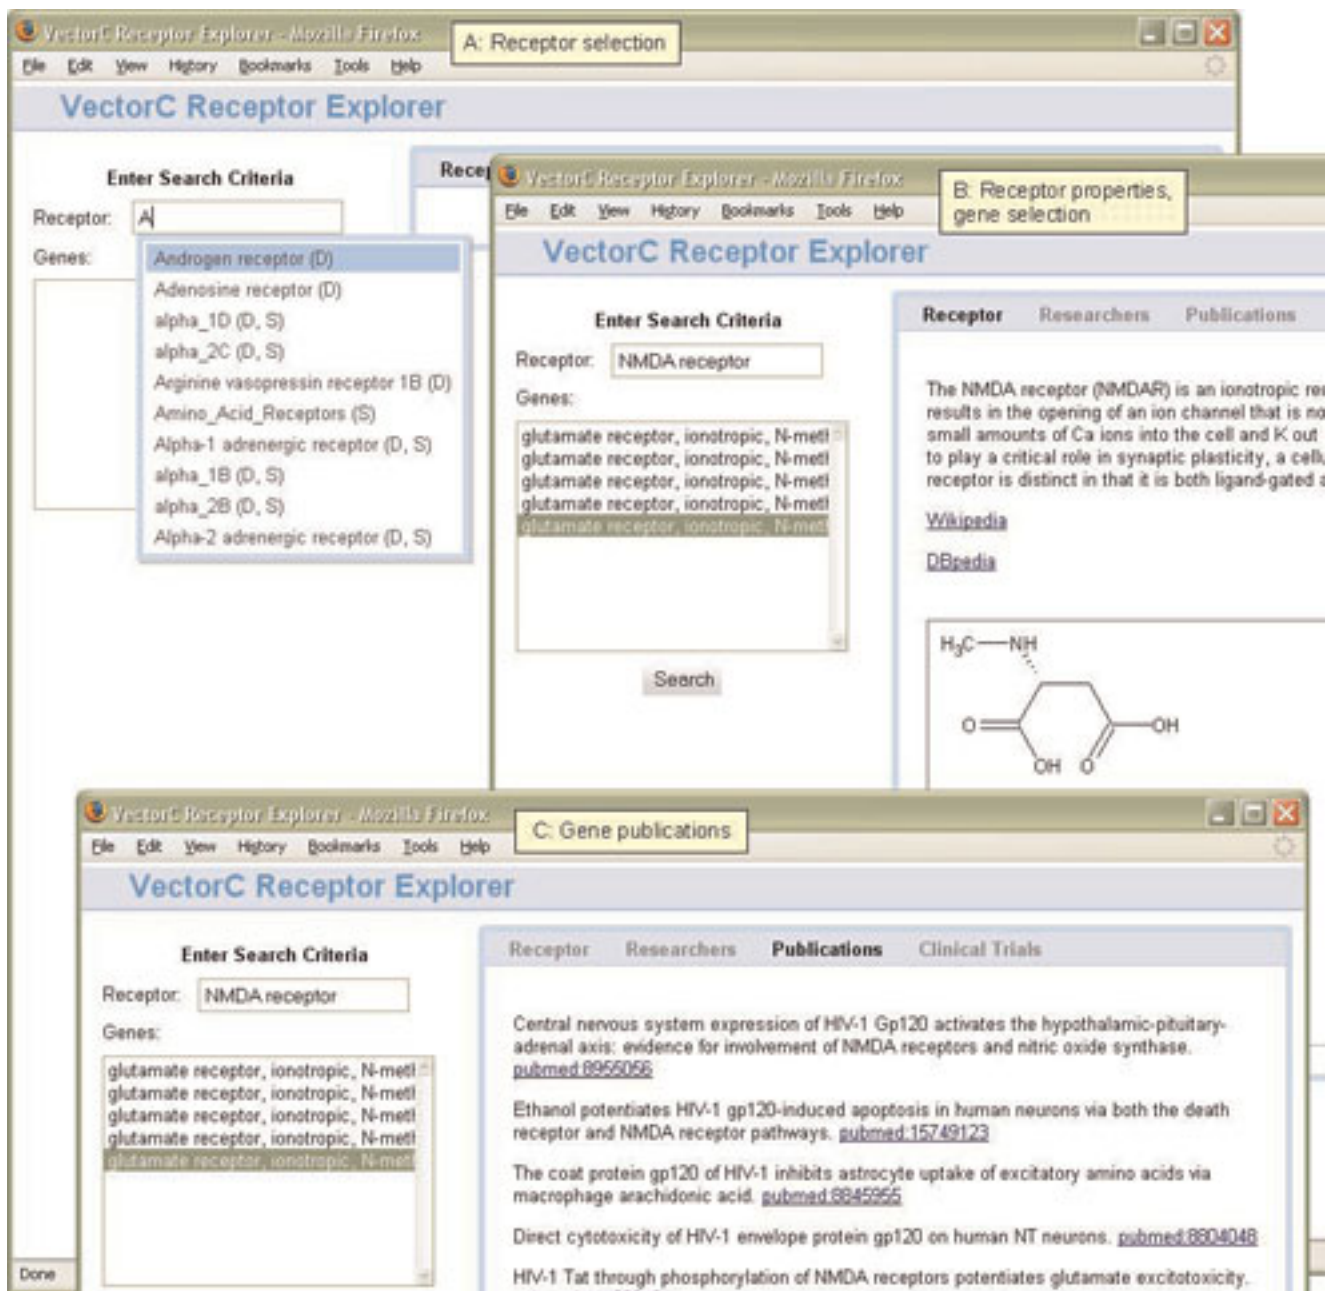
VectorC Receptor Explorer - Mozilla Firefox

A: Receptor selection

File Edit View History Bookmarks Tools Help

VectorC Receptor Explorer

Enter Search Criteria

Receptor: A

Genes:

Androgen receptor (D)
Adenosine receptor (D)
alpha_1D (D, S)
alpha_2C (D, S)
Arginine vasopressin receptor 1B (D)
Amino_Acid_Receptors (S)
Alpha-1 adrenergic receptor (D, S)
alpha_1B (D, S)
alpha_2B (D, S)
Alpha-2 adrenergic receptor (D, S)

Recep

Done

VectorC Receptor Explorer - Mozilla Firefox

B: Receptor properties, gene selection

File Edit View History Bookmarks Tools Help

VectorC Receptor Explorer

Enter Search Criteria

Receptor: NMDA receptor

Genes:

glutamate receptor, ionotropic, N-meth
glutamate receptor, ionotropic, N-meth
glutamate receptor, ionotropic, N-meth
glutamate receptor, ionotropic, N-meth
glutamate receptor, ionotropic, N-meth

Search

Receptor Researchers Publications

The NMDA receptor (NMDAR) is an ionotropic re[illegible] results in the opening of an ion channel that is no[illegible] small amounts of Ca ions into the cell and K out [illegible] to play a critical role in synaptic plasticity, a cellu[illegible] receptor is distinct in that it is both ligand-gated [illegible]

Wikipedia

DBpedia

$H_3C$—NH
O OH OH O

VectorC Receptor Explorer - Mozilla Firefox

C: Gene publications

File Edit View History Bookmarks Tools Help

VectorC Receptor Explorer

Enter Search Criteria

Receptor: NMDA receptor

Genes:

glutamate receptor, ionotropic, N-meth
glutamate receptor, ionotropic, N-meth
glutamate receptor, ionotropic, N-meth
glutamate receptor, ionotropic, N-meth
glutamate receptor, ionotropic, N-meth

Receptor Researchers Publications Clinical Trials

Central nervous system expression of HIV-1 Gp120 activates the hypothalamic-pituitary-adrenal axis: evidence for involvement of NMDA receptors and nitric oxide synthase. pubmed:8955056

Ethanol potentiates HIV-1 gp120-induced apoptosis in human neurons via both the death receptor and NMDA receptor pathways. pubmed:15749123

The coat protein gp120 of HIV-1 inhibits astrocyte uptake of excitatory amino acids via macrophage arachidonic acid. pubmed:8845955

Direct cytotoxicity of HIV-1 envelope protein gp120 on human NT neurons. pubmed:8804048

HIV-1 Tat through phosphorylation of NMDA receptors potentiates glutamate excitotoxicity.